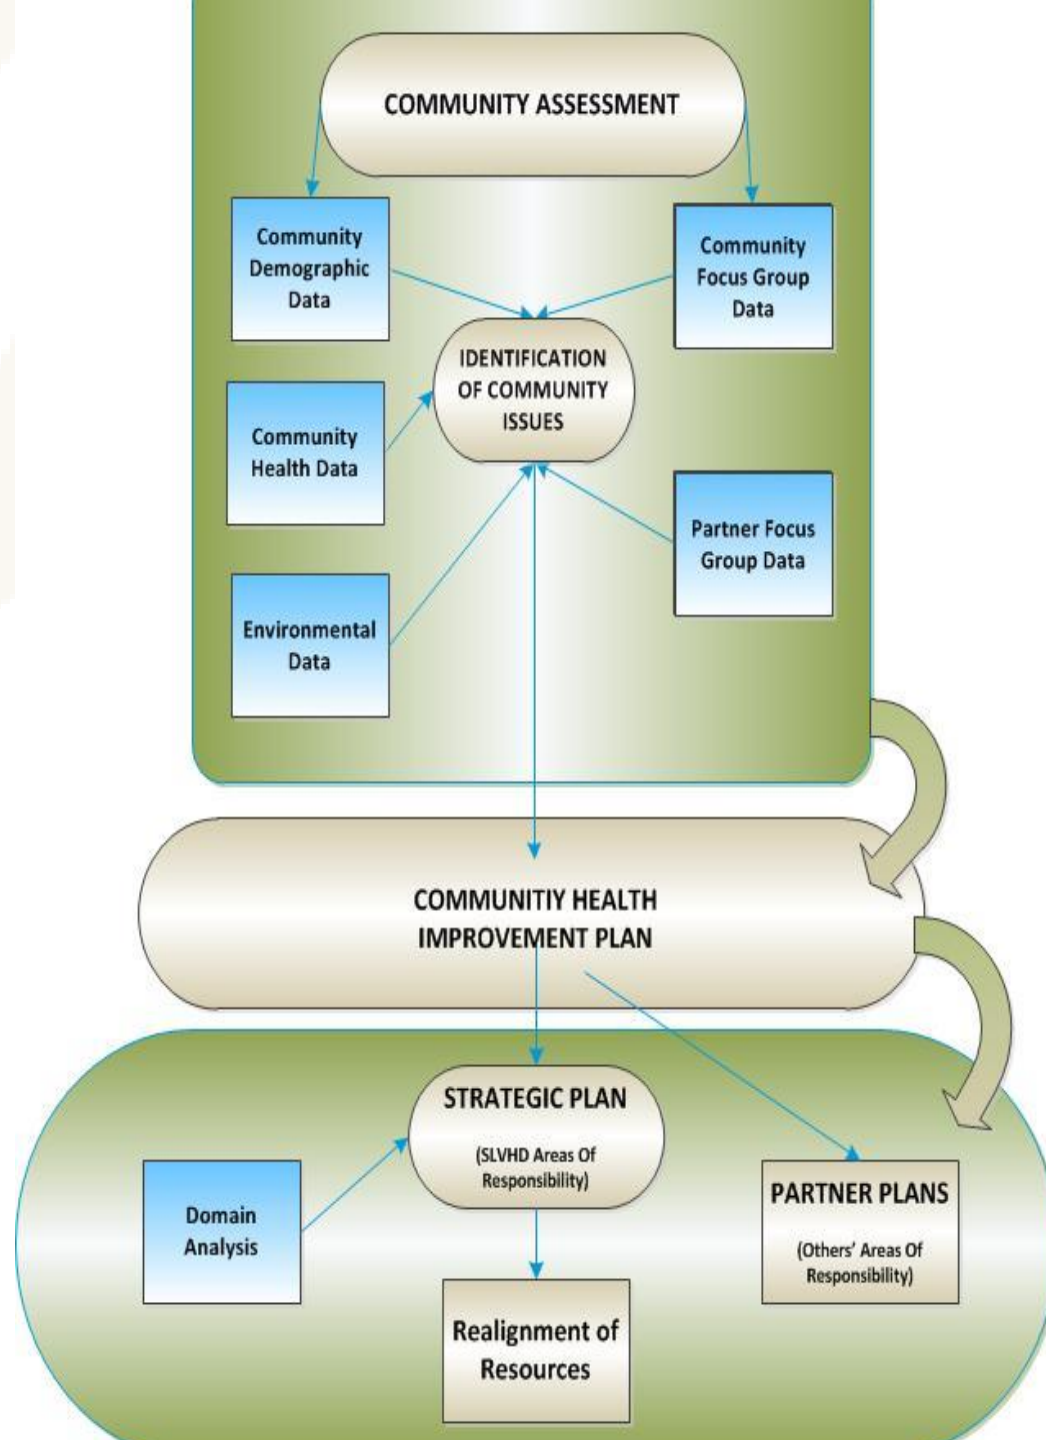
COMMUNITY ASSESSMENT

Community Demographic Data

Community Focus Group Data

IDENTIFICATION OF COMMUNITY ISSUES

Community Health Data

Partner Focus Group Data

Environmental Data

COMMUNITIY HEALTH IMPROVEMENT PLAN

STRATEGIC PLAN

(SLVHD Areas Of Responsibility)

Domain Analysis

PARTNER PLANS

(Others' Areas Of Responsibility)

Realignment of Resources